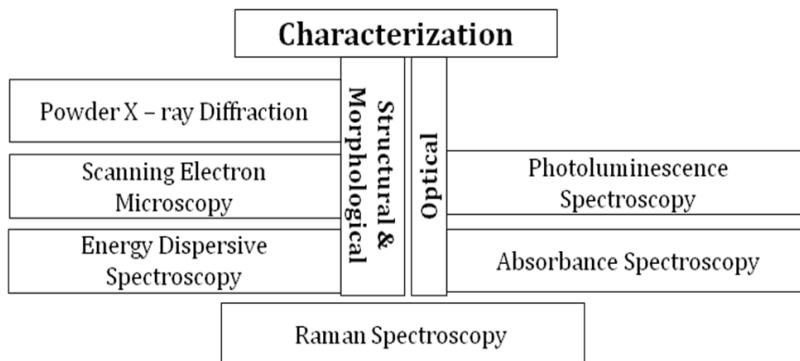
Characterization

Powder X – ray Diffraction

Scanning Electron Microscopy

Energy Dispersive Spectroscopy

Structural & Morphological

Optical

Photoluminescence Spectroscopy

Absorbance Spectroscopy

Raman Spectroscopy